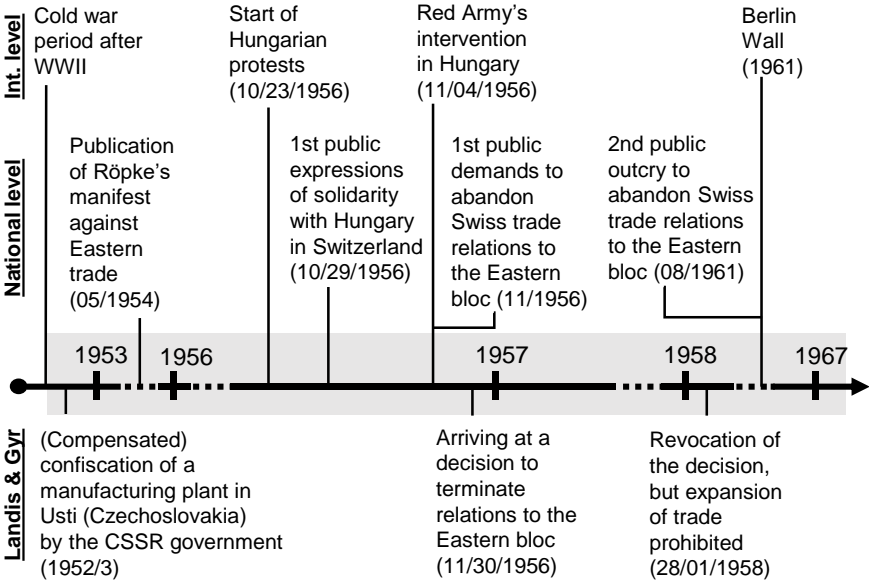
Int. level

Cold war period after WWII

Start of Hungarian protests (10/23/1956)

Red Army's intervention in Hungary (11/04/1956)

Berlin Wall (1961)

National level

Publication of Röpke's manifest against Eastern trade (05/1954)

1st public expressions of solidarity with Hungary in Switzerland (10/29/1956)

1st public demands to abandon Swiss trade relations to the Eastern bloc (11/1956)

2nd public outcry to abandon Swiss trade relations to the Eastern bloc (08/1961)

1953 1956 1957 1958 1967

Landis & Gyr

(Compensated) confiscation of a manufacturing plant in Usti (Czechoslovakia) by the CSSR government (1952/3)

Arriving at a decision to terminate relations to the Eastern bloc (11/30/1956)

Revocation of the decision, but expansion of trade prohibited (28/01/1958)